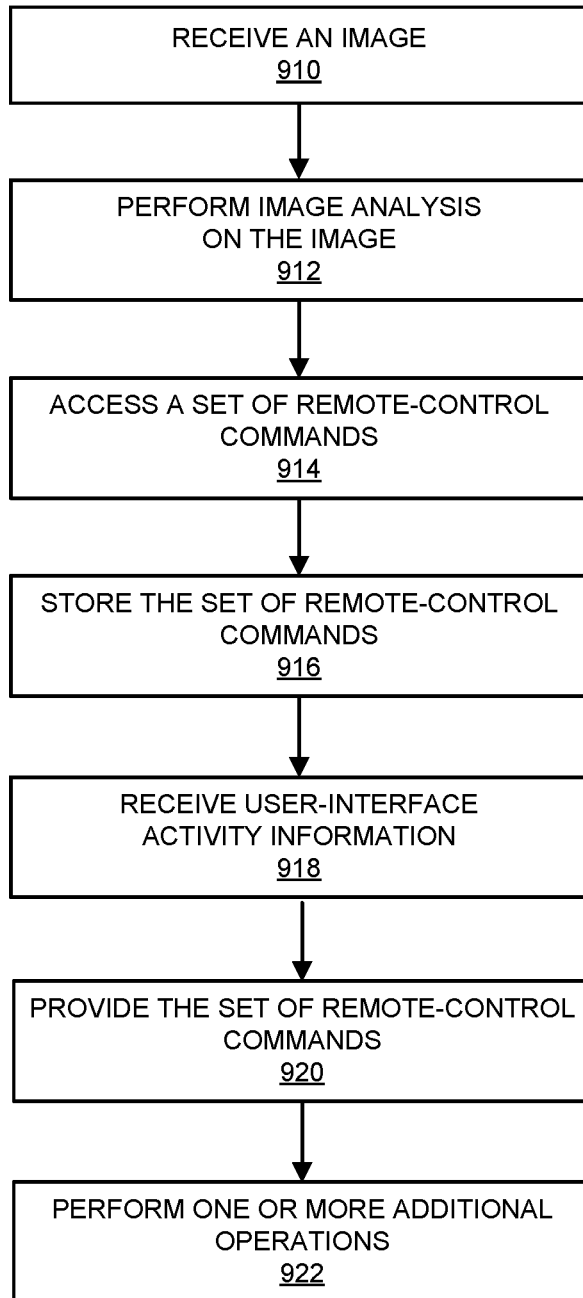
RECEIVE AN IMAGE
910

PERFORM IMAGE ANALYSIS ON THE IMAGE
912

ACCESS A SET OF REMOTE-CONTROL COMMANDS
914

STORE THE SET OF REMOTE-CONTROL COMMANDS
916

RECEIVE USER-INTERFACE ACTIVITY INFORMATION
918

PROVIDE THE SET OF REMOTE-CONTROL COMMANDS
920

PERFORM ONE OR MORE ADDITIONAL OPERATIONS
922